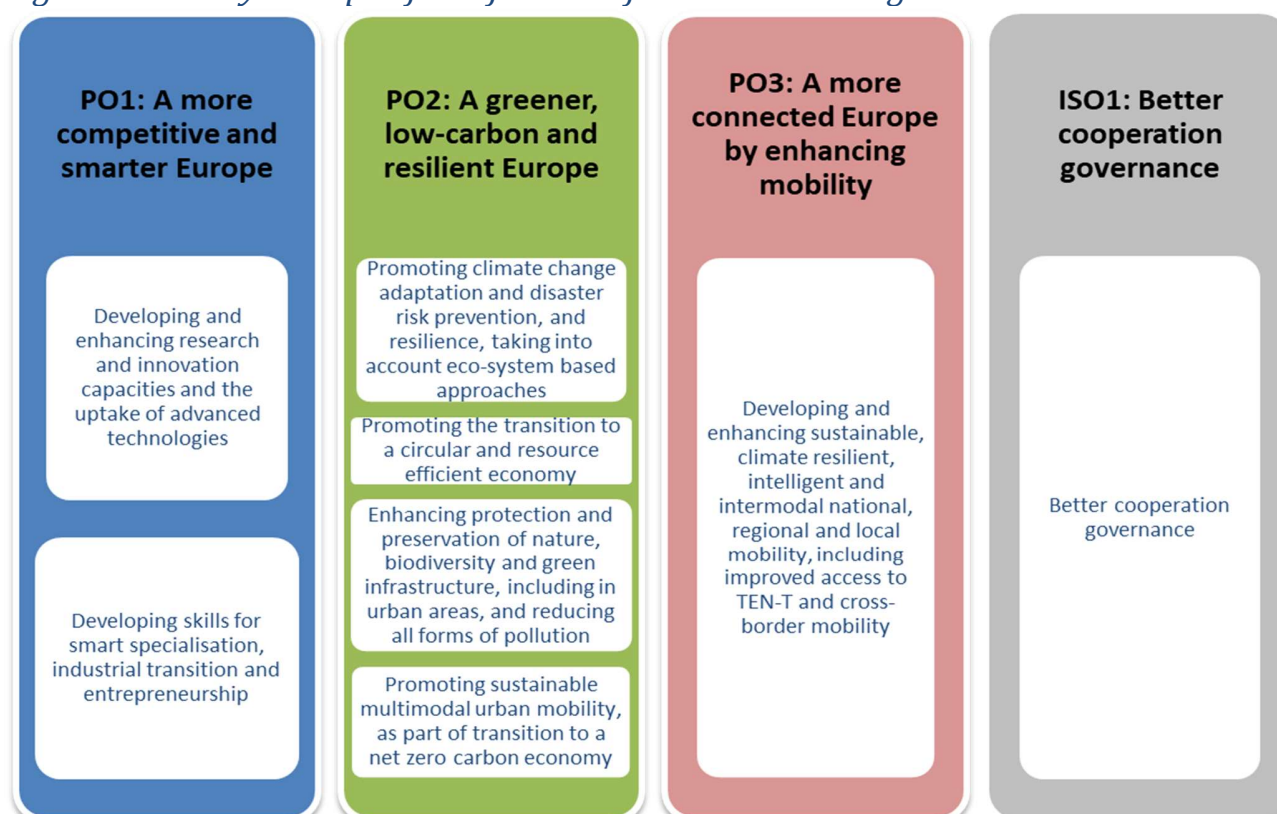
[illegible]

PO1: A more competitive and smarter Europe

Developing and enhancing research and innovation capacities and the uptake of advanced technologies

Developing skills for smart specialisation, industrial transition and entrepreneurship

PO2: A greener, low-carbon and resilient Europe

Promoting climate change adaptation and disaster risk prevention, and resilience, taking into account eco-system based approaches

Promoting the transition to a circular and resource efficient economy

Enhancing protection and preservation of nature, biodiversity and green infrastructure, including in urban areas, and reducing all forms of pollution

Promoting sustainable multimodal urban mobility, as part of transition to a net zero carbon economy

PO3: A more connected Europe by enhancing mobility

Developing and enhancing sustainable, climate resilient, intelligent and intermodal national, regional and local mobility, including improved access to TEN-T and cross-border mobility

ISO1: Better cooperation governance

Better cooperation governance